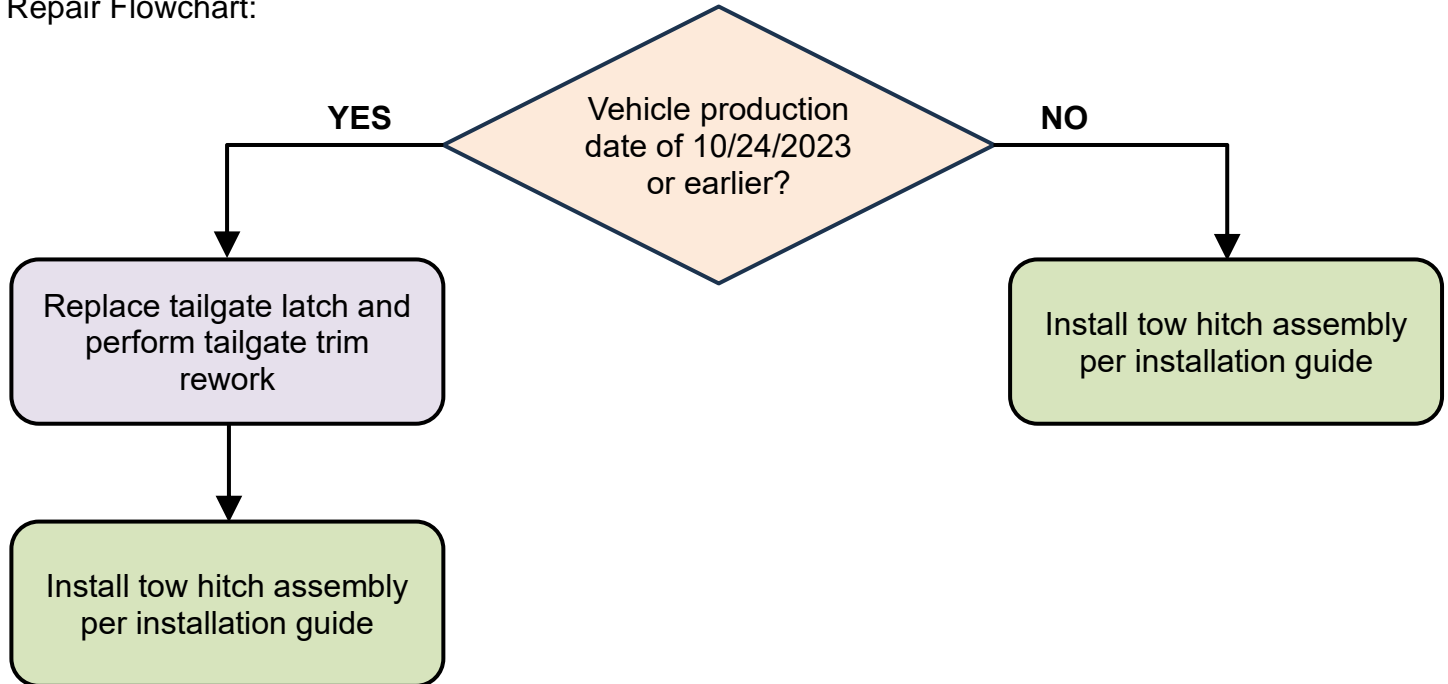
Repair Flowchart:

Vehicle production date of 10/24/2023 or earlier?

YES

NO

Replace tailgate latch and perform tailgate trim rework

Install tow hitch assembly per installation guide

Install tow hitch assembly per installation guide